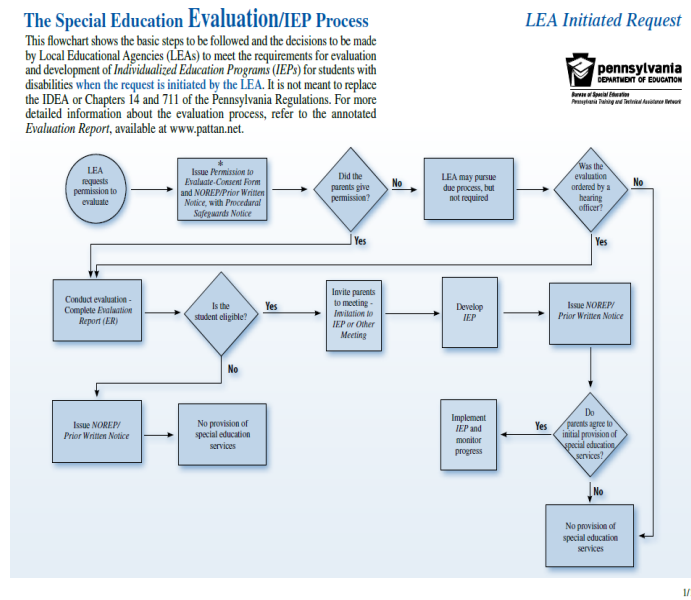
The Special Education Evaluation/IEP Process

LEA Initiated Request

This flowchart shows the basic steps to be followed and the decisions to be made by Local Educational Agencies (LEAs) to meet the requirements for evaluation and development of Individualized Education Programs (IEPs) for students with disabilities when the request is initiated by the LEA. It is not meant to replace the IDEA or Chapters 14 and 711 of the Pennsylvania Regulations. For more detailed information about the evaluation process, refer to the annotated Evaluation Report, available at www.pattan.net.

pennsylvania
DEPARTMENT OF EDUCATION
Bureau of Special Education
Pennsylvania Training and Technical Assistance Network

LEA requests permission to evaluate

*
Issue Permission to Evaluate-Consent Form and NOREP/Prior Written Notice, with Procedural Safeguards Notice

Did the parents give permission?

No

LEA may pursue due process, but not required

Was the evaluation ordered by a hearing officer?

No

Yes

Yes

Conduct evaluation - Complete Evaluation Report (ER)

Is the student eligible?

Yes

Invite parents to meeting - Invitation to IEP or Other Meeting

Develop IEP

Issue NOREP/ Prior Written Notice

No

Issue NOREP/ Prior Written Notice

No provision of special education services

Implement IEP and monitor progress

Yes

Do parents agree to initial provision of special education services?

No

No provision of special education services

1/